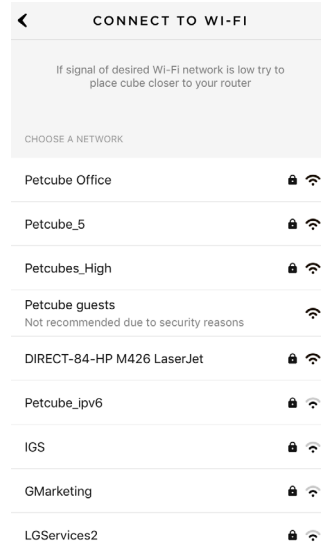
CONNECT TO WI-FI

If signal of desired Wi-Fi network is low try to place cube closer to your router

CHOOSE A NETWORK

Petcube Office

Petcube_5

Petcubes_High

Petcube guests
Not recommended due to security reasons

DIRECT-84-HP M426 LaserJet

Petcube_ipv6

IGS

GMarketing

LGServices2